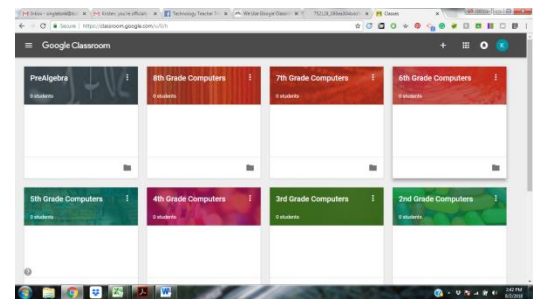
Inbox - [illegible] | Kristen, you're officially | Technology Teacher Ti | We Use Google Classr | 752128_96feb8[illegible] | Classes

Secure | https://classroom.google.com/u/0/h

Google Classroom

K

PreAlgebra
0 students

8th Grade Computers
0 students

7th Grade Computers
0 students

6th Grade Computers
0 students

5th Grade Computers
0 students

4th Grade Computers
0 students

3rd Grade Computers
0 students

2nd Grade Computers
0 students

?

2:42 PM
8/2/2016